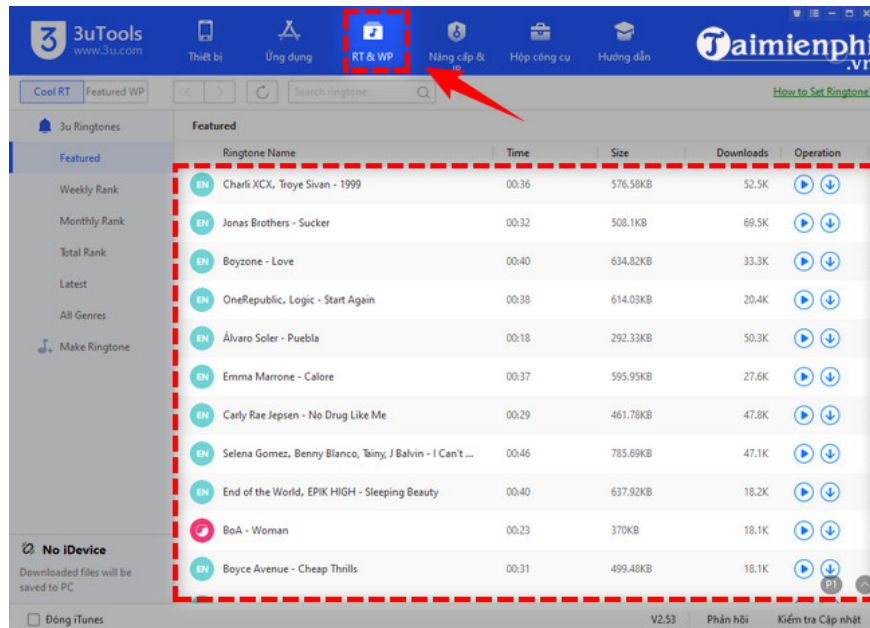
3uTools
www.3u.com

Thiết bị | Ứng dụng | RT & WP | Nâng cấp & | Hộp công cụ | Hướng dẫn

Taimienphi.vn

Cool RT | Featured WP

Search ringtone

How to Set Ringtone

3u Ringtones
Featured
Weekly Rank
Monthly Rank
Total Rank
Latest
All Genres
Make Ringtone

Featured

| | Ringtone Name | Time | Size | Downloads | Operation |
|---|---|---|---|---|---|
| EN | Charli XCX, Troye Sivan - 1999 | 00:36 | 576.58KB | 52.5K | |
| EN | Jonas Brothers - Sucker | 00:32 | 508.1KB | 69.5K | |
| EN | Boyzone - Love | 00:40 | 634.82KB | 33.3K | |
| EN | OneRepublic, Logic - Start Again | 00:38 | 614.03KB | 20.4K | |
| EN | Álvaro Soler - Puebla | 00:18 | 292.33KB | 50.3K | |
| EN | Emma Marrone - Calore | 00:37 | 595.95KB | 27.6K | |
| EN | Carly Rae Jepsen - No Drug Like Me | 00:29 | 461.78KB | 47.8K | |
| EN | Selena Gomez, Benny Blanco, Tainy, J Balvin - I Can't ... | 00:46 | 785.69KB | 47.1K | |
| EN | End of the World, EPIK HIGH - Sleeping Beauty | 00:40 | 637.92KB | 18.2K | |
| | BoA - Woman | 00:23 | 250.13KB | 18.1K | |
| EN | Boyce Avenue - Cheap Thrills | 00:31 | 499.48KB | 18.1K | |

No iDevice
Downloaded files will be saved to PC

P1

Đóng iTunes | V2.53 | Phản hồi | Kiểm tra Cập nhật